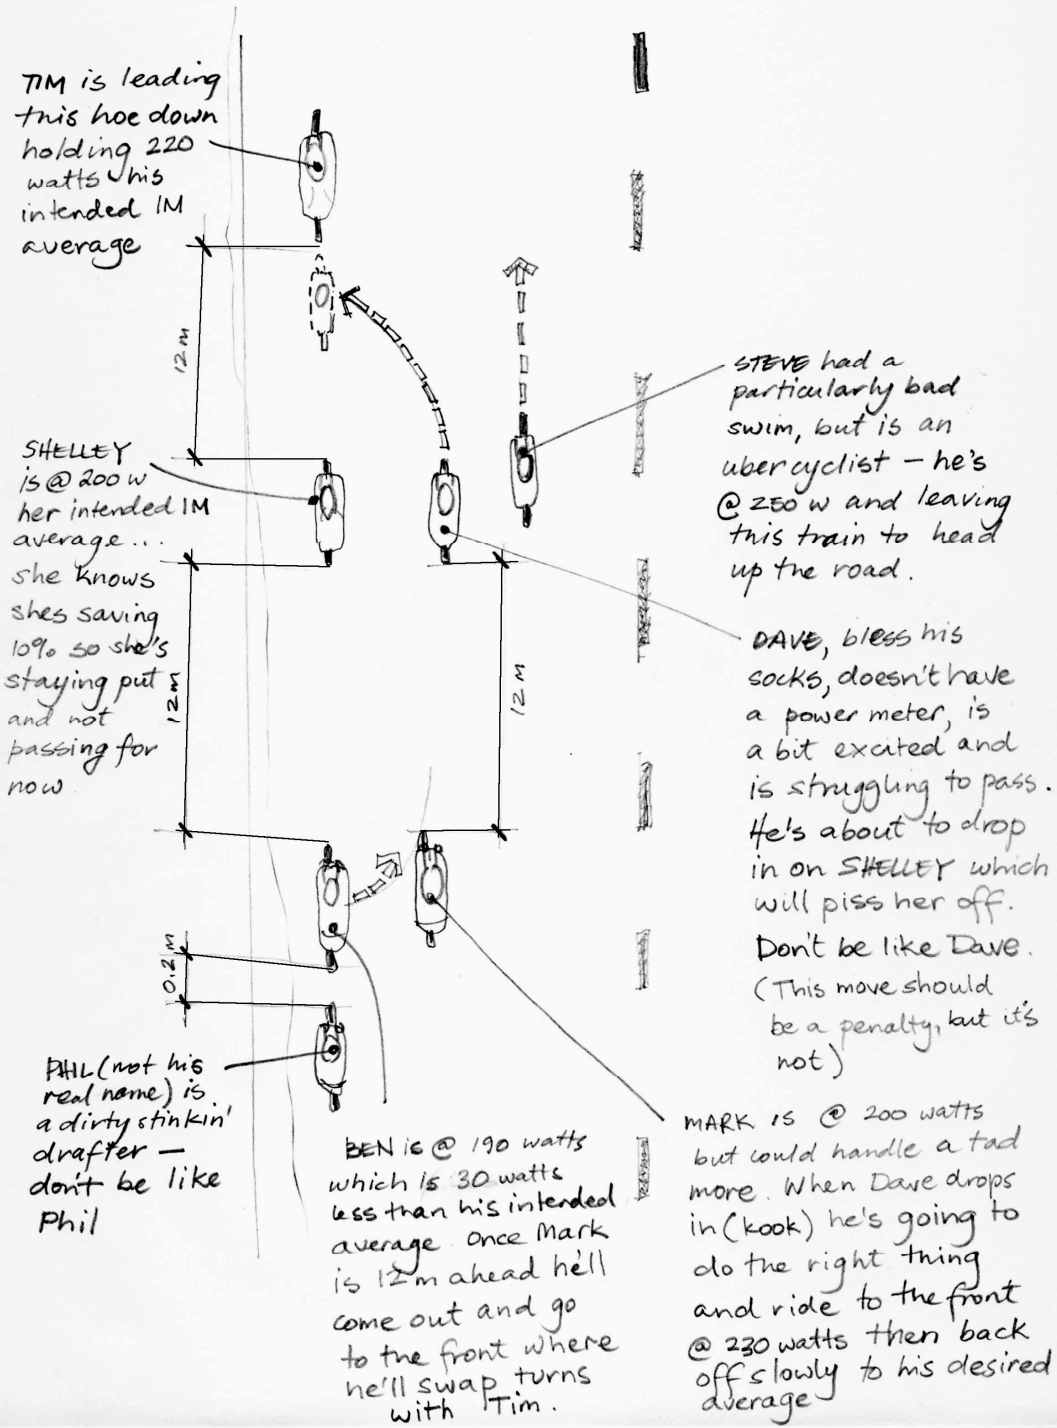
TIM is leading this hoe down holding 220 watts his intended IM average

12 m

SHELLEY is @ 200 w her intended IM average... she knows shes saving 10% so she's staying put and not passing for now

12 m

12 m

STEVE had a particularly bad swim, but is an ubercyclist – he's @ 250 w and leaving this train to head up the road.

DAVE, bless his socks, doesn't have a power meter, is a bit excited and is struggling to pass. He's about to drop in on SHELLEY which will piss her off. Don't be like Dave. (This move should be a penalty, but it's not)

0.2 m

PHIL (not his real name) is a dirty stinkin' drafter – don't be like Phil

BEN is @ 190 watts which is 30 watts less than his intended average. Once Mark is 12m ahead he'll come out and go to the front where he'll swap turns with Tim.

MARK is @ 200 watts but could handle a tad more. When Dave drops in (kook) he's going to do the right thing and ride to the front @ 230 watts then back off slowly to his desired average